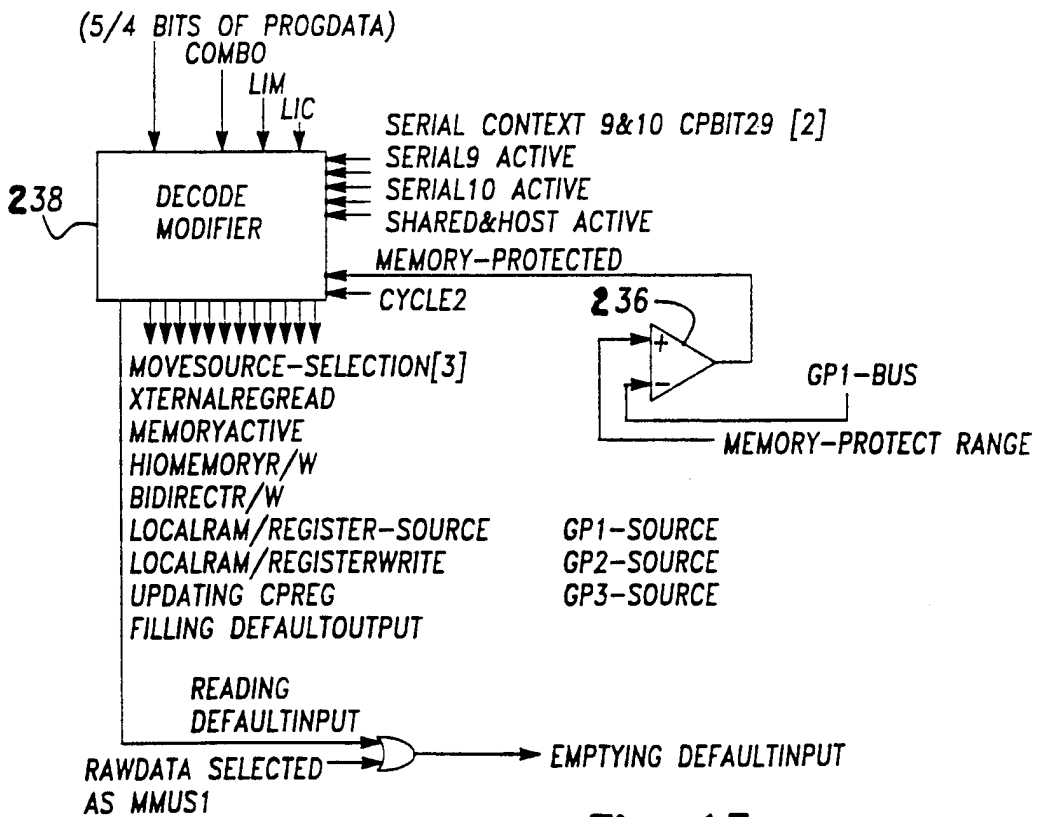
(5/4 BITS OF PROGDATA)
COMBO
LIM
LIC

SERIAL CONTEXT 9&10 CPBIT29 [2]
SERIAL9 ACTIVE
SERIAL10 ACTIVE
SHARED&HOST ACTIVE

238

DECODE MODIFIER

MEMORY-PROTECTED
CYCLE2

236
+
−
GP1-BUS
MEMORY-PROTECT RANGE

MOVESOURCE-SELECTION[3]
XTERNALREGREAD
MEMORYACTIVE
HIOMEMORYR/W
BIDIRECTR/W
LOCALRAM/REGISTER-SOURCE
LOCALRAM/REGISTERWRITE
UPDATING CPREG
FILLING DEFAULTOUTPUT

GP1-SOURCE
GP2-SOURCE
GP3-SOURCE

READING DEFAULTINPUT
RAWDATA SELECTED AS MMUS1
EMPTYING DEFAULTINPUT